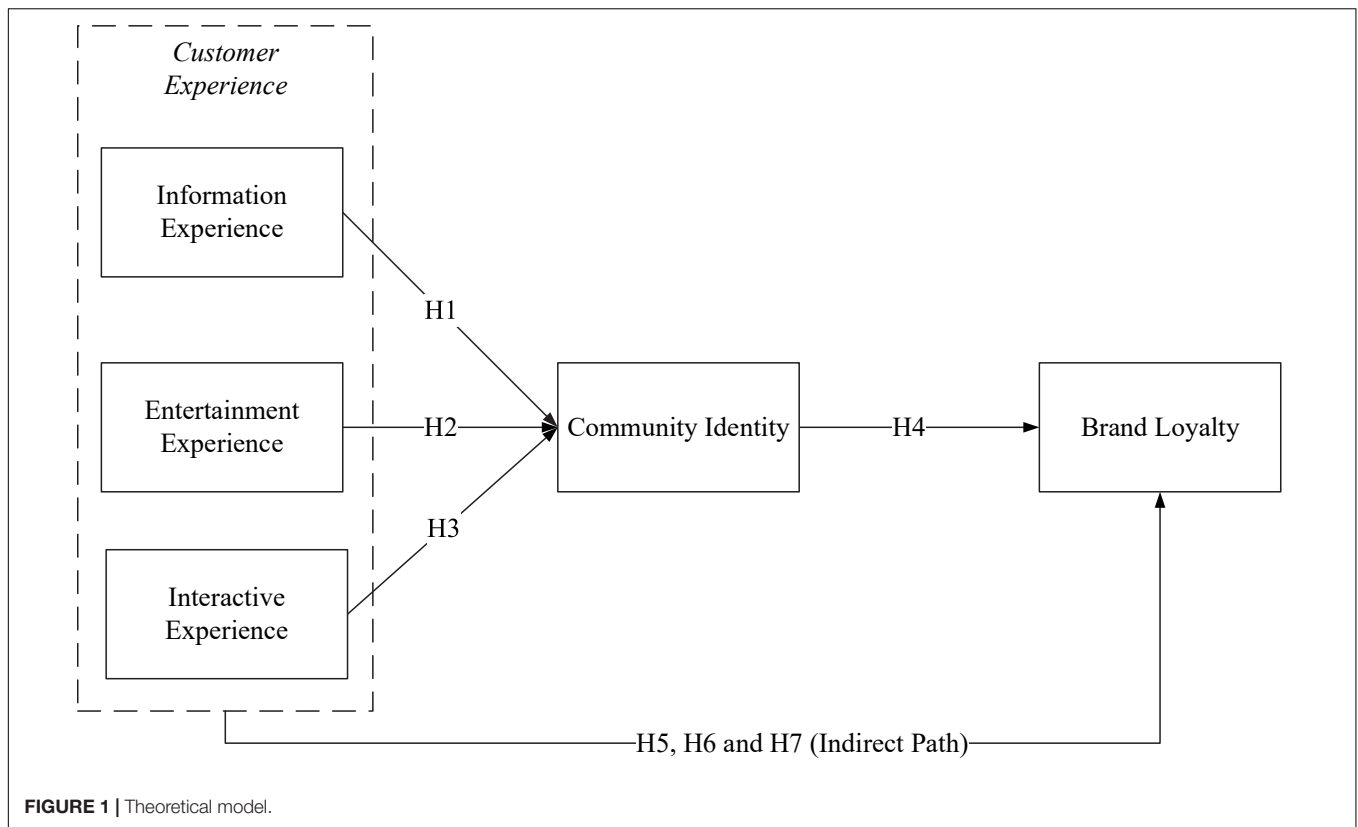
Customer Experience

Information Experience

H1

Entertainment Experience

H2

Community Identity

H4

Brand Loyalty

H3

Interactive Experience

H5, H6 and H7 (Indirect Path)

FIGURE 1 | Theoretical model.